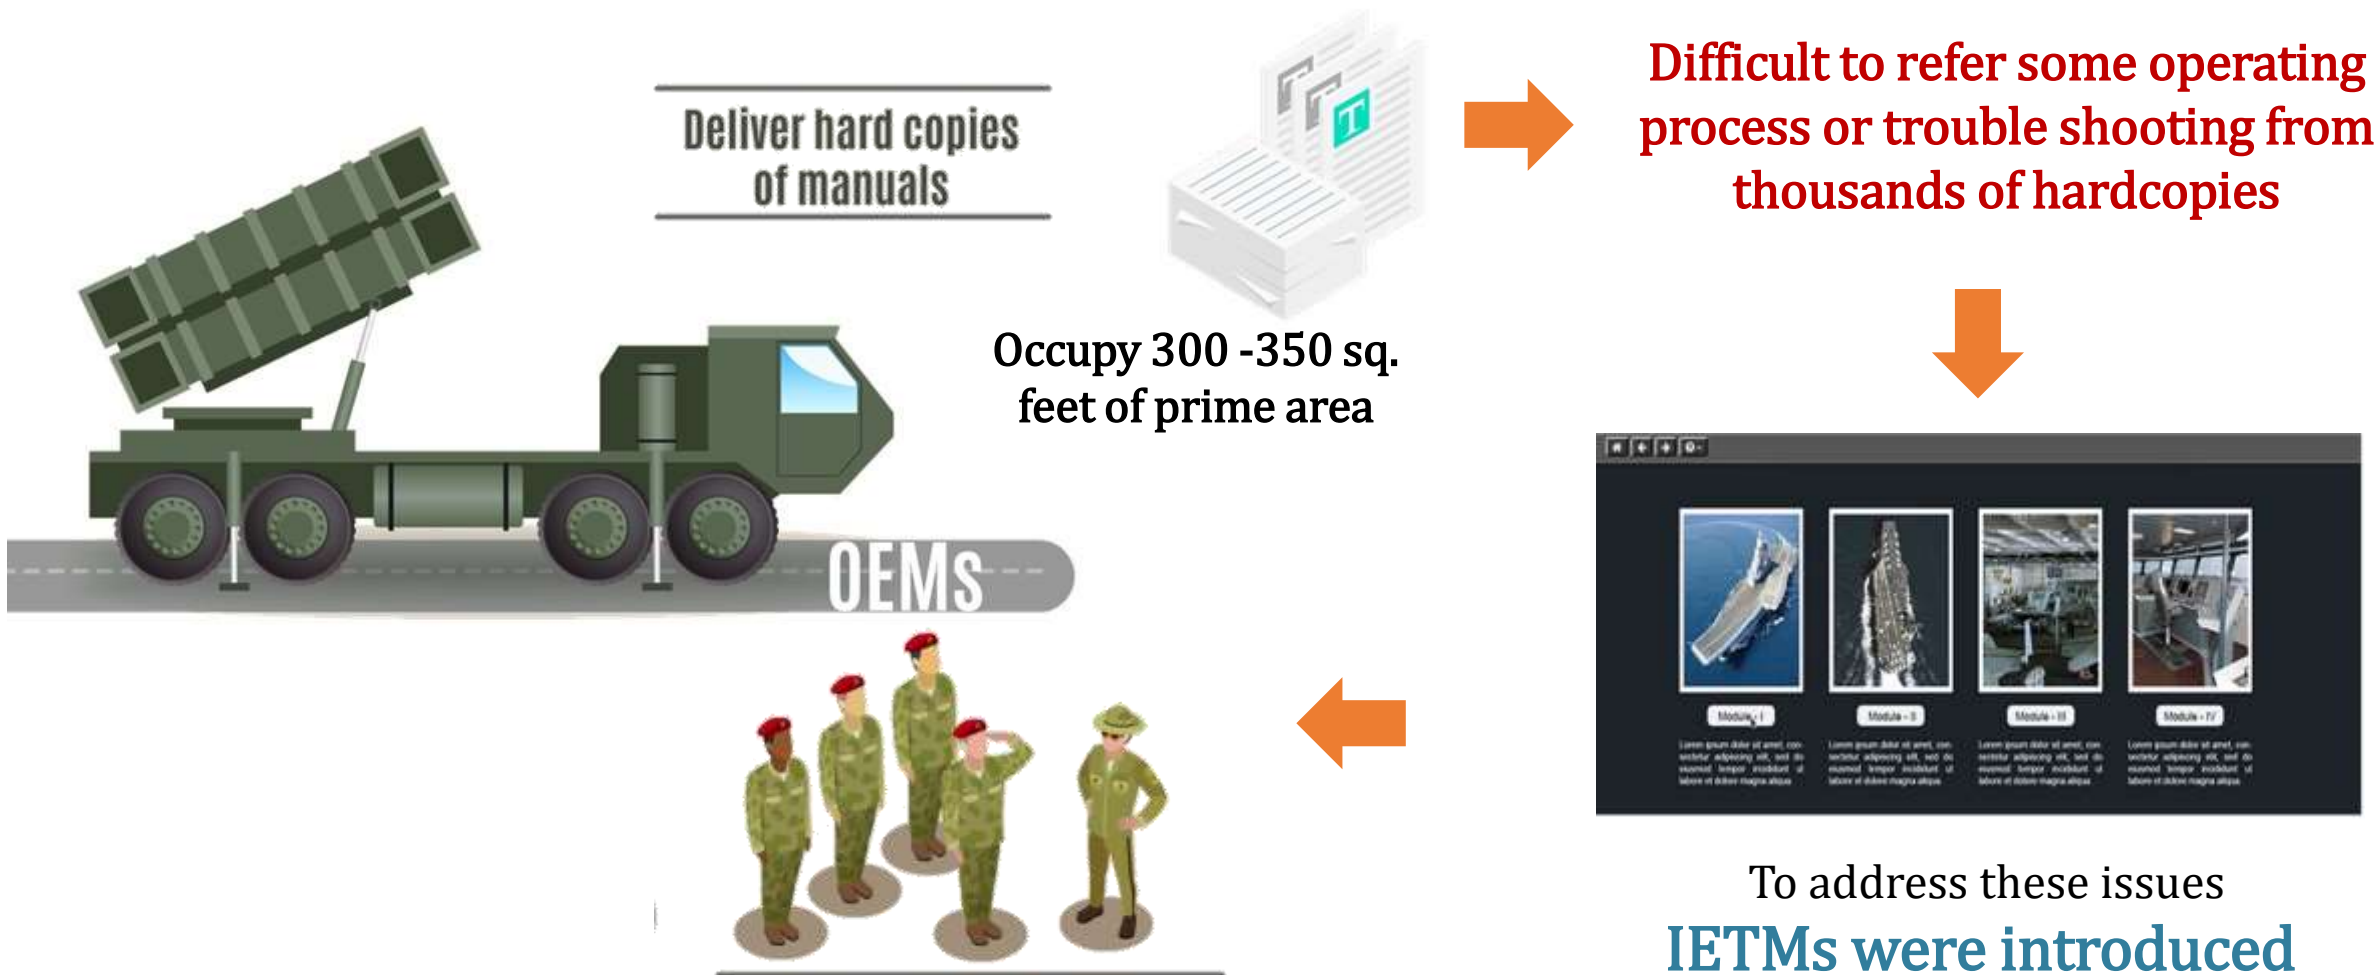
Deliver hard copies of manuals

Occupy 300 -350 sq. feet of prime area

Difficult to refer some operating process or trouble shooting from thousands of hardcopies

OEMs

Module - I

Module - II

Module - III

Module - IV

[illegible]

To address these issues

IETMs were introduced